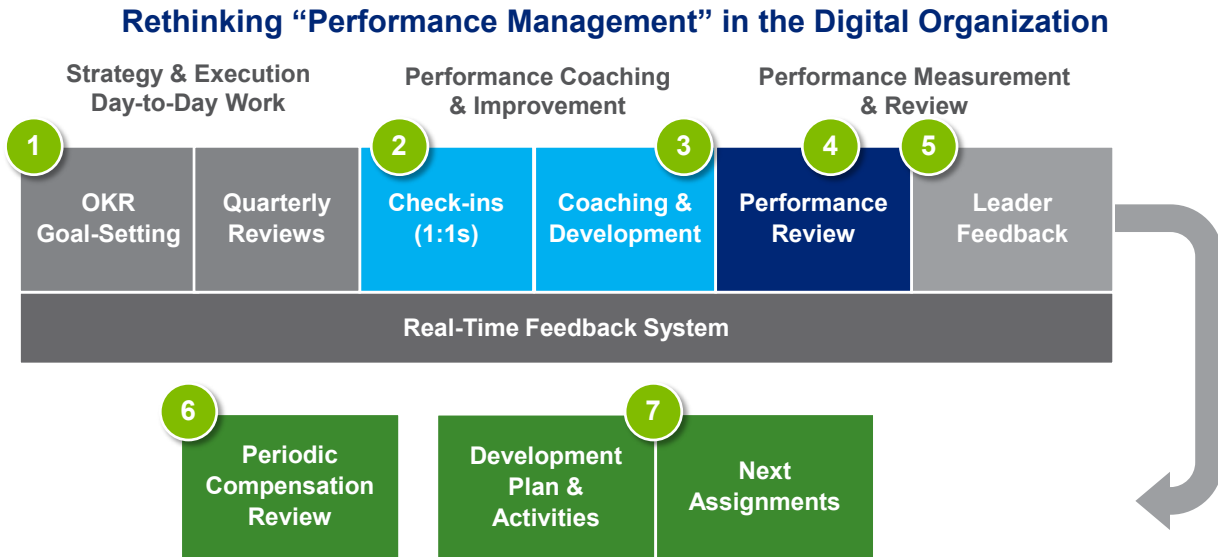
Rethinking “Performance Management” in the Digital Organization

Strategy & Execution Day-to-Day Work

Performance Coaching & Improvement

Performance Measurement & Review

1

OKR Goal-Setting

Quarterly Reviews

2

Check-ins (1:1s)

3

Coaching & Development

4

Performance Review

5

Leader Feedback

Real-Time Feedback System

6

Periodic Compensation Review

7

Development Plan & Activities

Next Assignments